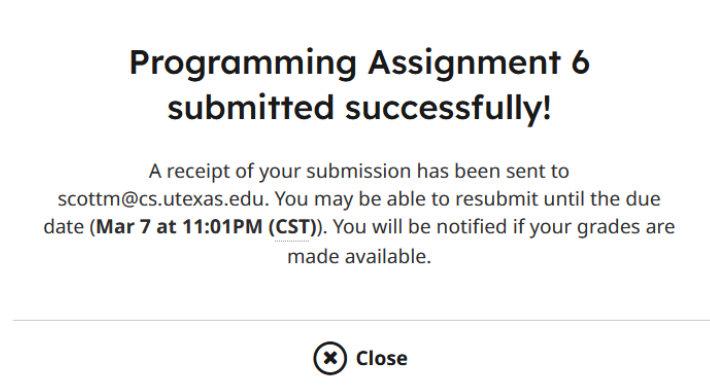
Programming Assignment 6 submitted successfully!

A receipt of your submission has been sent to scottm@cs.utexas.edu. You may be able to resubmit until the due date (**Mar 7 at 11:01PM (CST)**). You will be notified if your grades are made available.

Close